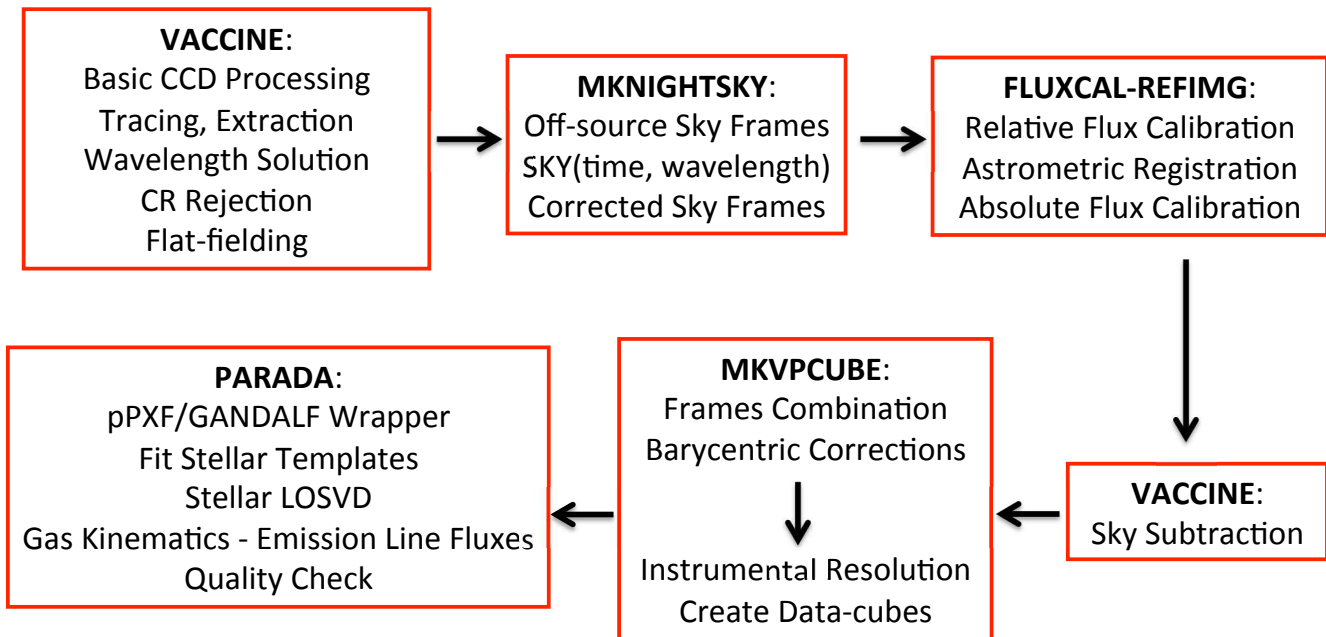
**VACCINE**:
Basic CCD Processing
Tracing, Extraction
Wavelength Solution
CR Rejection
Flat-fielding

**MKNIGHTSKY**:
Off-source Sky Frames
SKY(time, wavelength)
Corrected Sky Frames

**FLUXCAL-REFIMG**:
Relative Flux Calibration
Astrometric Registration
Absolute Flux Calibration

**VACCINE**:
Sky Subtraction

**MKVPCUBE**:
Frames Combination
Barycentric Corrections
Instrumental Resolution
Create Data-cubes

**PARADA**:
pPXF/GANDALF Wrapper
Fit Stellar Templates
Stellar LOSVD
Gas Kinematics - Emission Line Fluxes
Quality Check